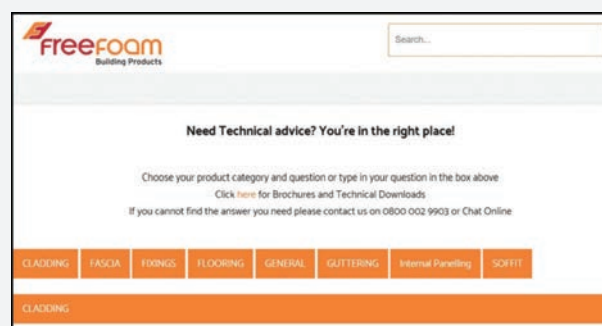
Freefoam
Building Products

Search...

Need Technical advice? You're in the right place!

Choose your product category and question or type in your question in the box above
Click here for Brochures and Technical Downloads
If you cannot find the answer you need please contact us on 0800 002 9903 or Chat Online

CLADDING FASCIA FIXINGS FLOORING GENERAL GUTTERING Internal Panelling SOFFIT

CLADDING